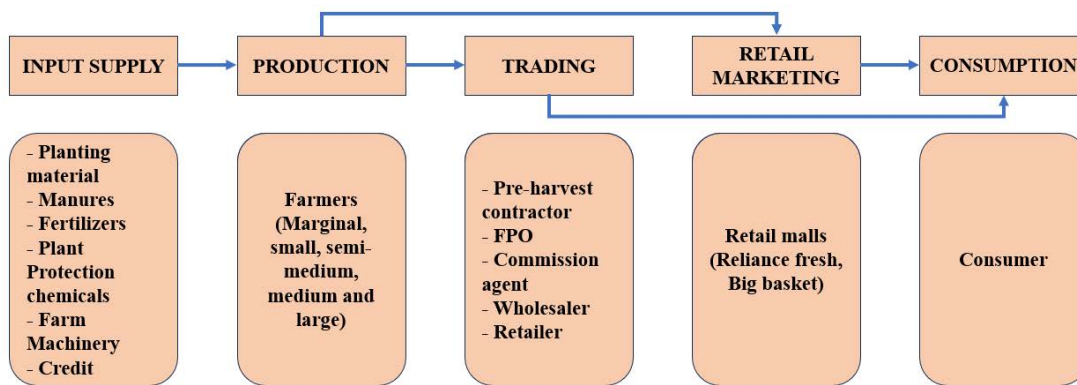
INPUT SUPPLY

PRODUCTION

TRADING

RETAIL MARKETING

CONSUMPTION

- Planting material
- Manures
- Fertilizers
- Plant Protection chemicals
- Farm Machinery
- Credit

Farmers (Marginal, small, semi-medium, medium and large)

- Pre-harvest contractor
- FPO
- Commission agent
- Wholesaler
- Retailer

Retail malls (Reliance fresh, Big basket)

Consumer